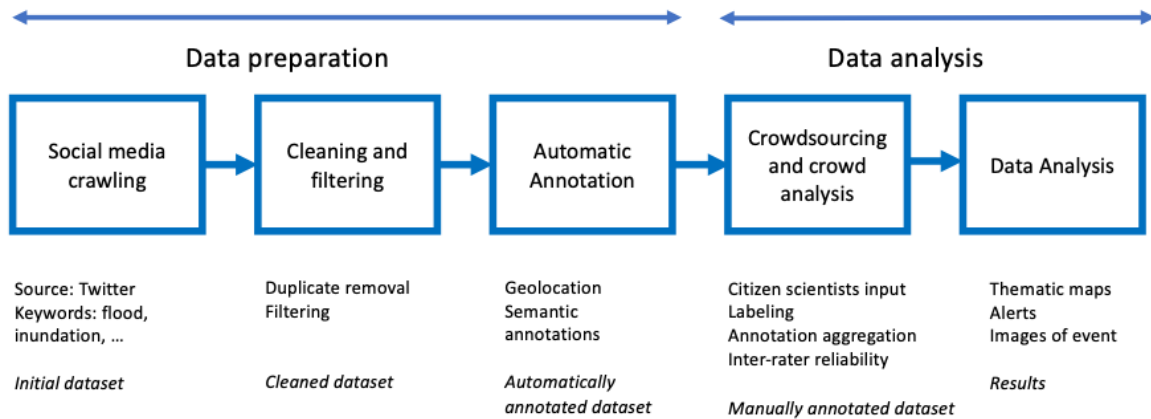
Data preparation

Data analysis

Social media crawling

Cleaning and filtering

Automatic Annotation

Crowdsourcing and crowd analysis

Data Analysis

Source: Twitter
Keywords: flood, inundation, …

*Initial dataset*

Duplicate removal
Filtering

*Cleaned dataset*

Geolocation
Semantic annotations

*Automatically annotated dataset*

Citizen scientists input
Labeling
Annotation aggregation
Inter-rater reliability

*Manually annotated dataset*

Thematic maps
Alerts
Images of event

*Results*